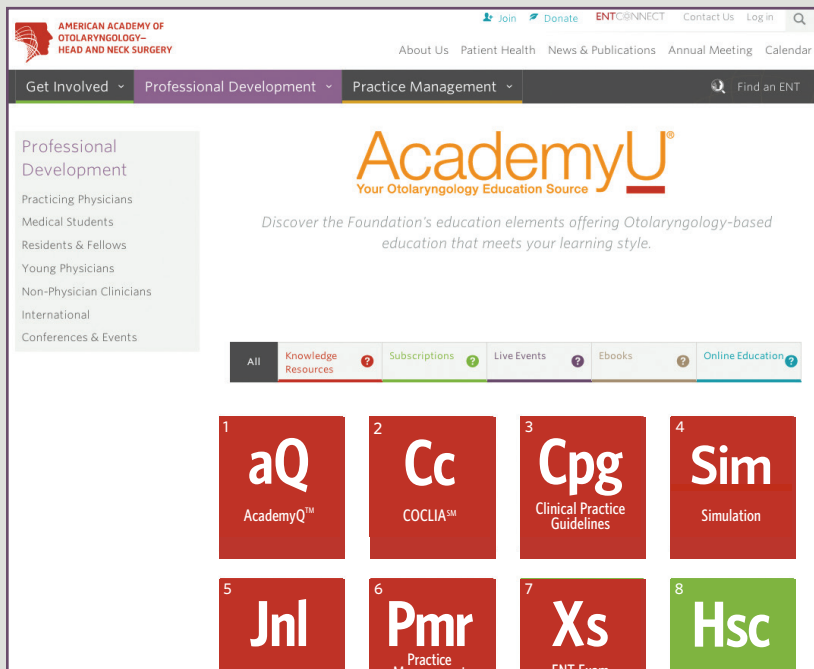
AMERICAN ACADEMY OF OTOLARYNGOLOGY– HEAD AND NECK SURGERY

Join Donate ENTCONNECT Contact Us Log in

About Us Patient Health News & Publications Annual Meeting Calendar

Get Involved Professional Development Practice Management Find an ENT

Professional Development

Practicing Physicians
Medical Students
Residents & Fellows
Young Physicians
Non-Physician Clinicians
International
Conferences & Events

AcademyU®
Your Otolaryngology Education Source

Discover the Foundation's education elements offering Otolaryngology-based education that meets your learning style.

All | Knowledge Resources ? | Subscriptions ? | Live Events ? | Ebooks ? | Online Education ?

1 aQ AcademyQ™

2 Cc COCLIA℠

3 Cpg Clinical Practice Guidelines

4 Sim Simulation

5 Jnl

6 Pmr Practice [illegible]

7 Xs ENT Exam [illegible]

8 Hsc